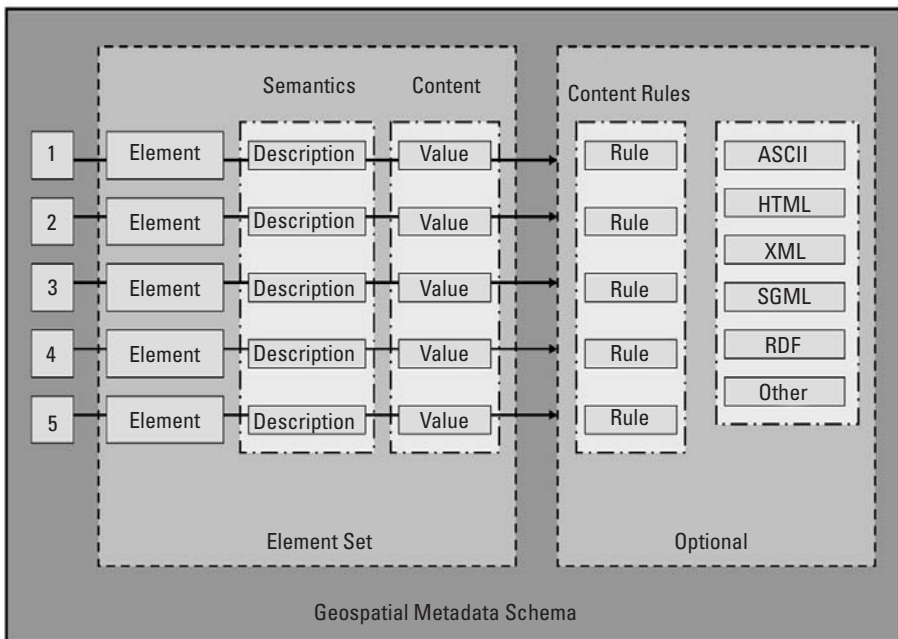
Semantics Content

Content Rules

1 Element Description Value Rule ASCII

2 Element Description Value Rule HTML

XML

3 Element Description Value Rule

SGML

4 Element Description Value Rule

RDF

Other

5 Element Description Value Rule

Element Set

Optional

Geospatial Metadata Schema